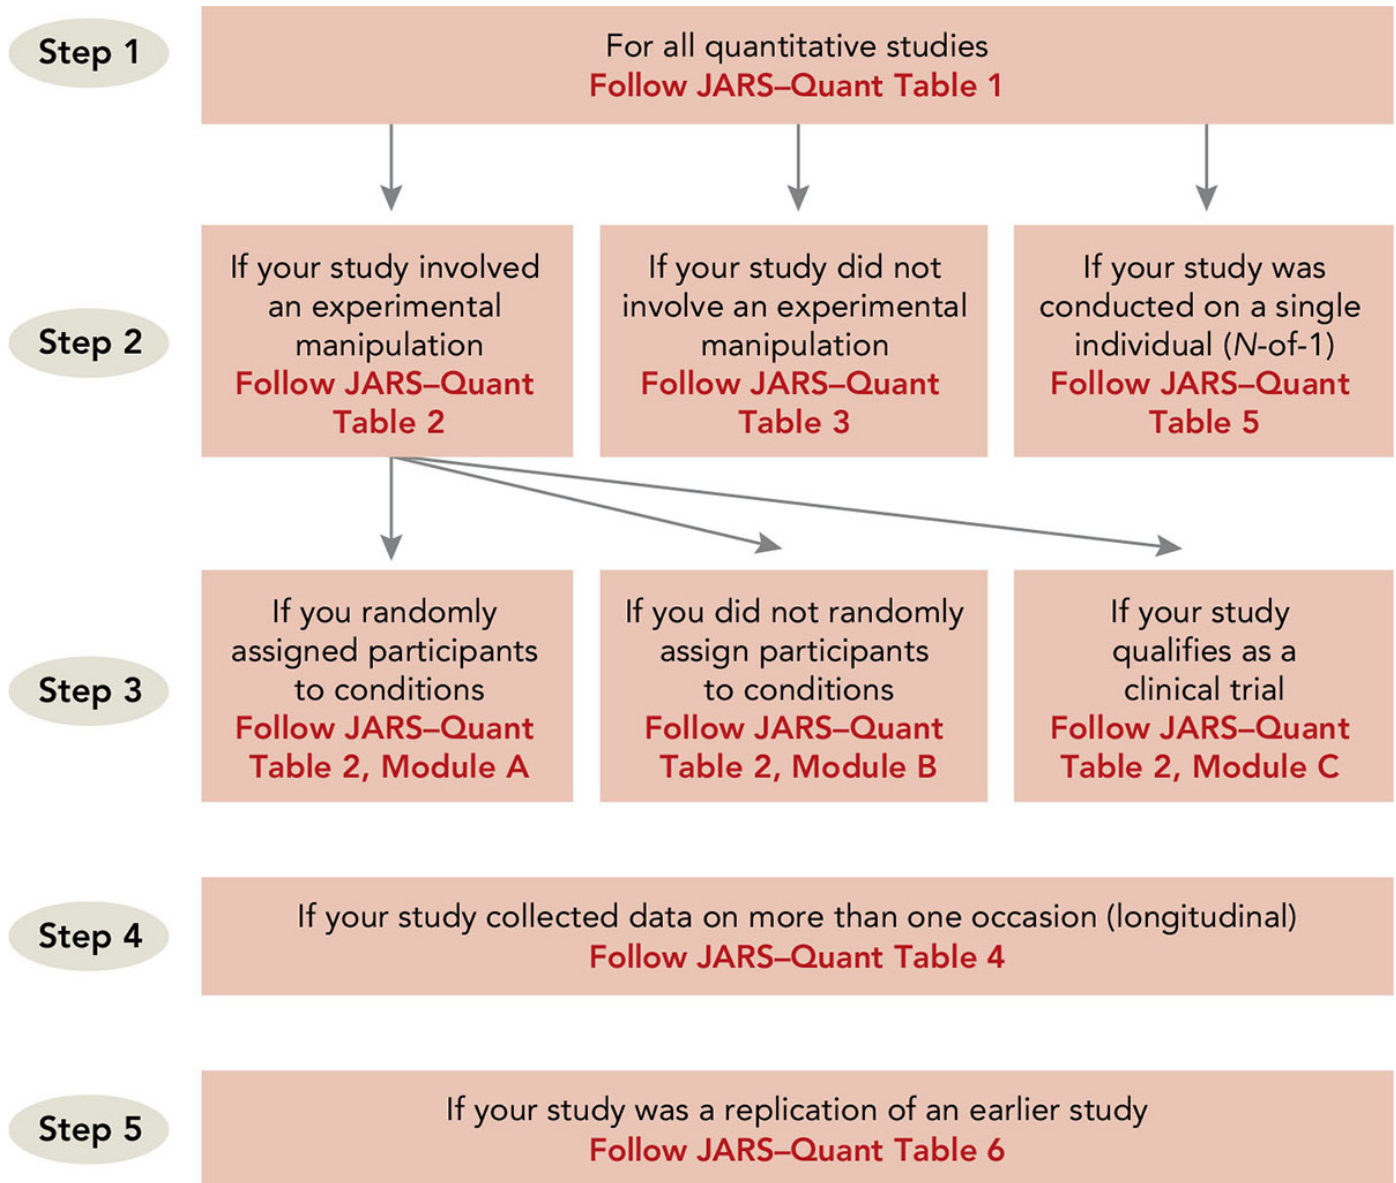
Step 1

For all quantitative studies
Follow JARS–Quant Table 1

Step 2

If your study involved an experimental manipulation
Follow JARS–Quant Table 2

If your study did not involve an experimental manipulation
Follow JARS–Quant Table 3

If your study was conducted on a single individual (N-of-1)
Follow JARS–Quant Table 5

Step 3

If you randomly assigned participants to conditions
Follow JARS–Quant Table 2, Module A

If you did not randomly assign participants to conditions
Follow JARS–Quant Table 2, Module B

If your study qualifies as a clinical trial
Follow JARS–Quant Table 2, Module C

Step 4

If your study collected data on more than one occasion (longitudinal)
Follow JARS–Quant Table 4

Step 5

If your study was a replication of an earlier study
Follow JARS–Quant Table 6